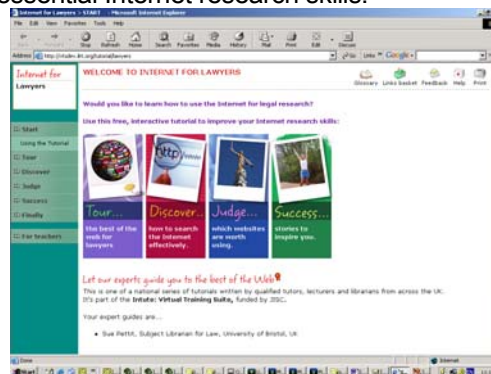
essential Internet research skills.

Internet for Lawyers :: START - Microsoft Internet Explorer

File Edit View Favorites Tools Help

Back Forward Stop Refresh Home Search Favorites Media History Mail Print Edit Discuss

Address http://vts.intute.ac.uk/tutorial/lawyers

Go Links Google

Internet for Lawyers

WELCOME TO INTERNET FOR LAWYERS

Glossary Links basket Feedback Help Print

Start

Using the Tutorial

Tour

Discover

Judge

Success

Finally

For teachers

Would you like to learn how to use the Internet for legal research?

Use this free, interactive tutorial to improve your Internet research skills:

Tour... the best of the web for lawyers

Discover... how to search the Internet effectively.

Judge... which websites are worth using.

Success... stories to inspire you.

Let our experts guide you to the best of the Web!

This is one of a national series of tutorials written by qualified tutors, lecturers and librarians from across the UK. It's part of the Intute: Virtual Training Suite, funded by JISC.

Your expert guides are...

• Sue Pettit, Subject Librarian for Law, University of Bristol, UK

Done

Internet

Start